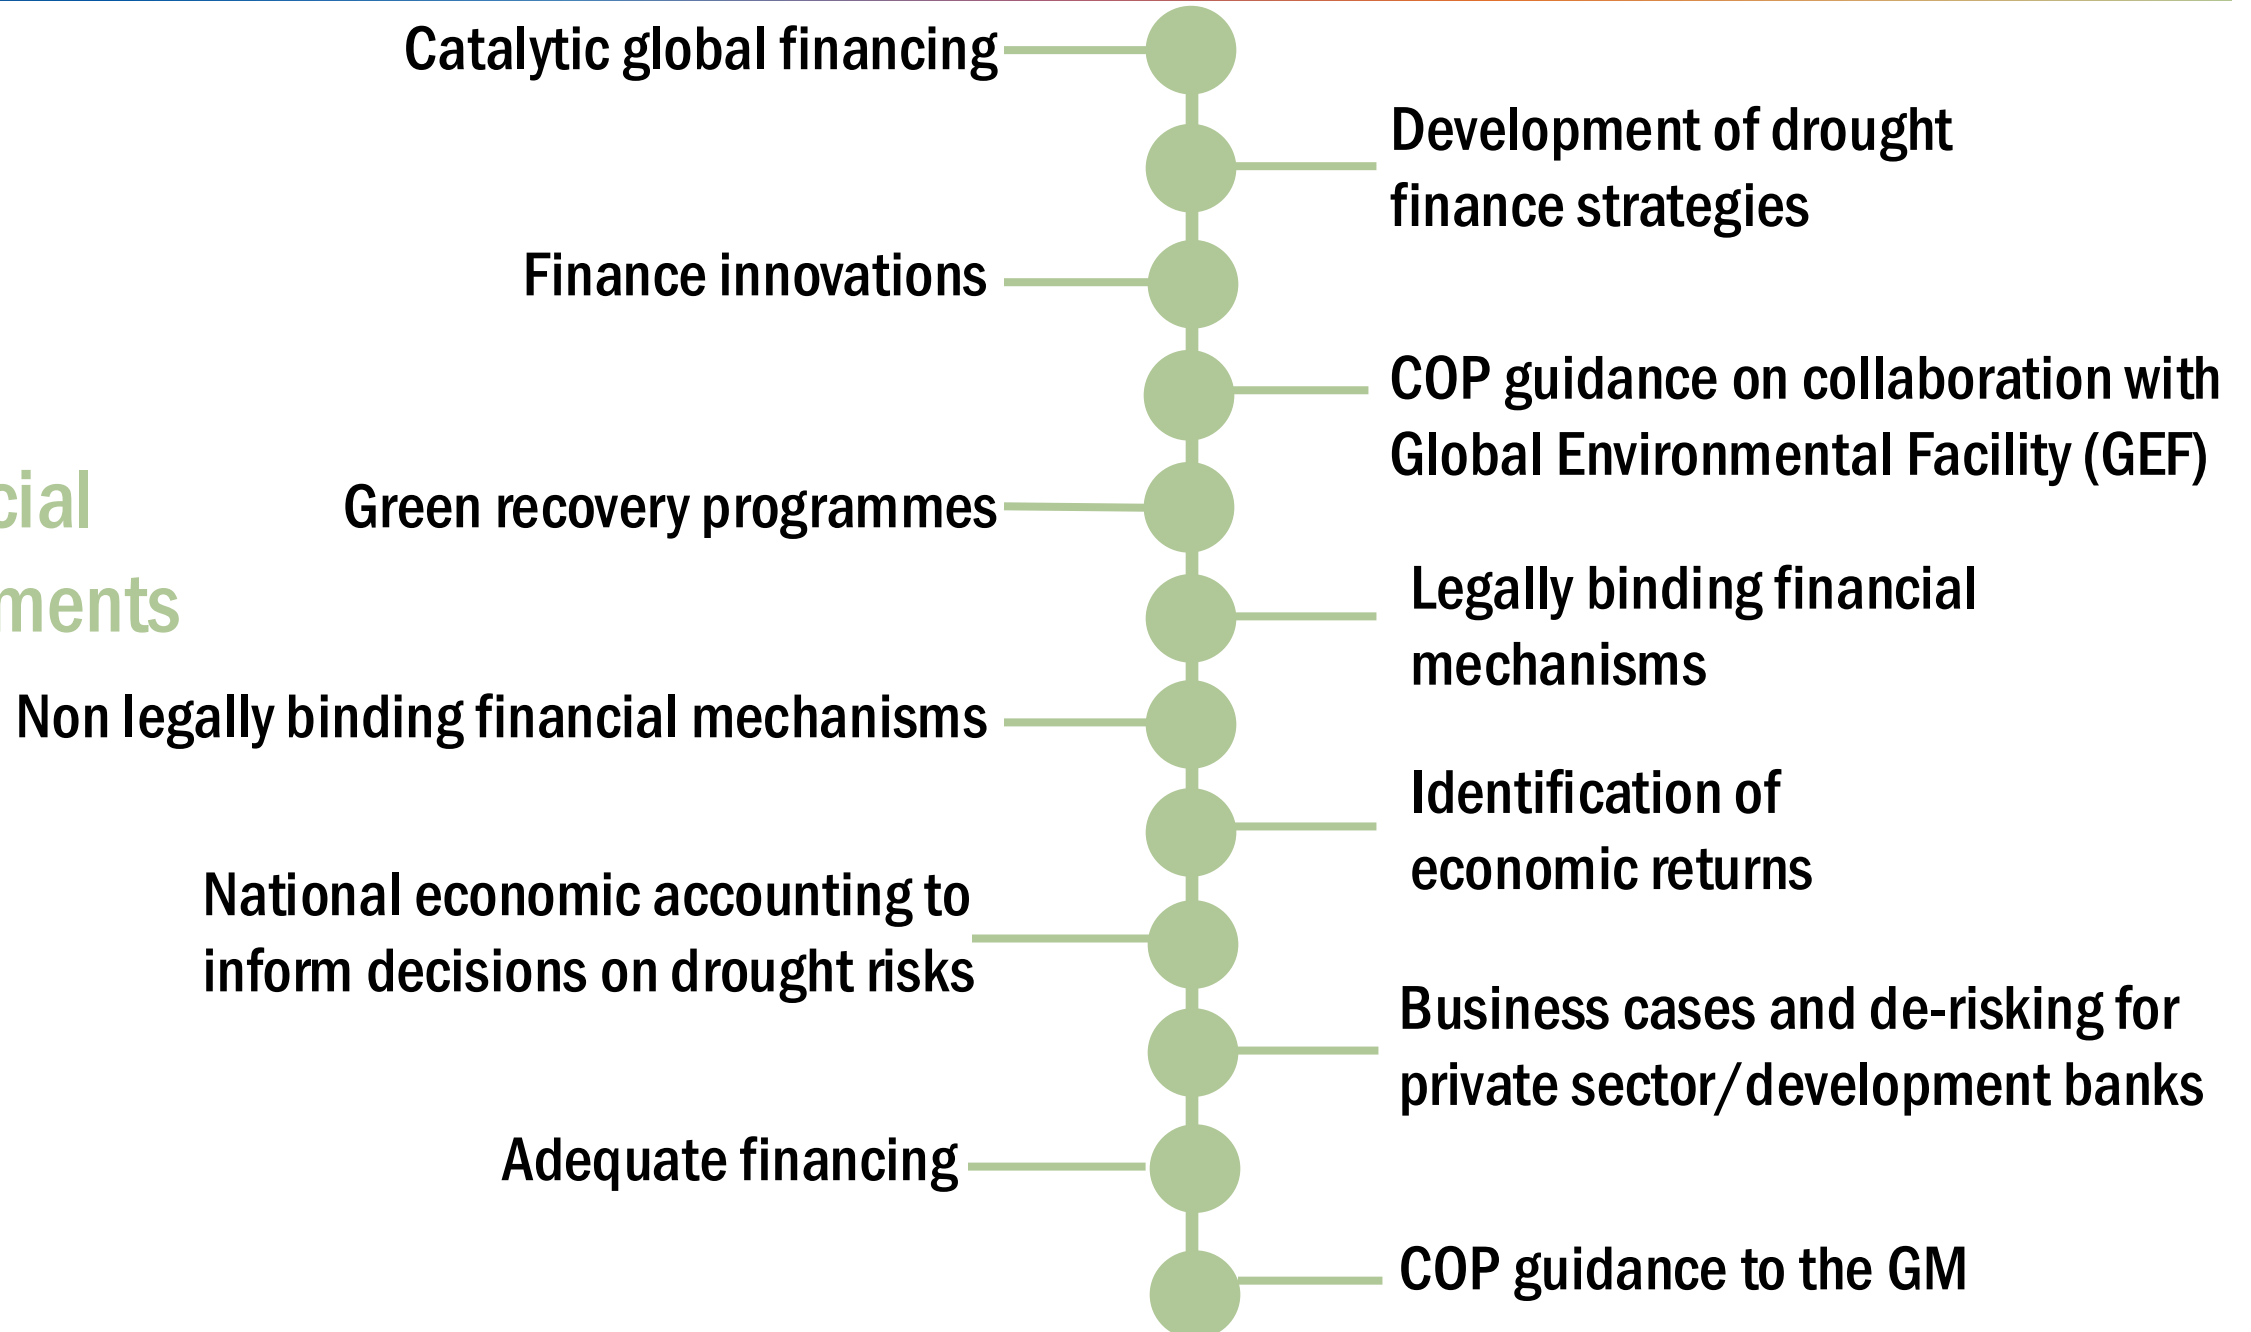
Catalytic global financing

Development of drought finance strategies

Finance innovations

COP guidance on collaboration with Global Environmental Facility (GEF)

cial

ments

Green recovery programmes

Legally binding financial mechanisms

Non legally binding financial mechanisms

Identification of economic returns

National economic accounting to inform decisions on drought risks

Business cases and de-risking for private sector/development banks

Adequate financing

COP guidance to the GM